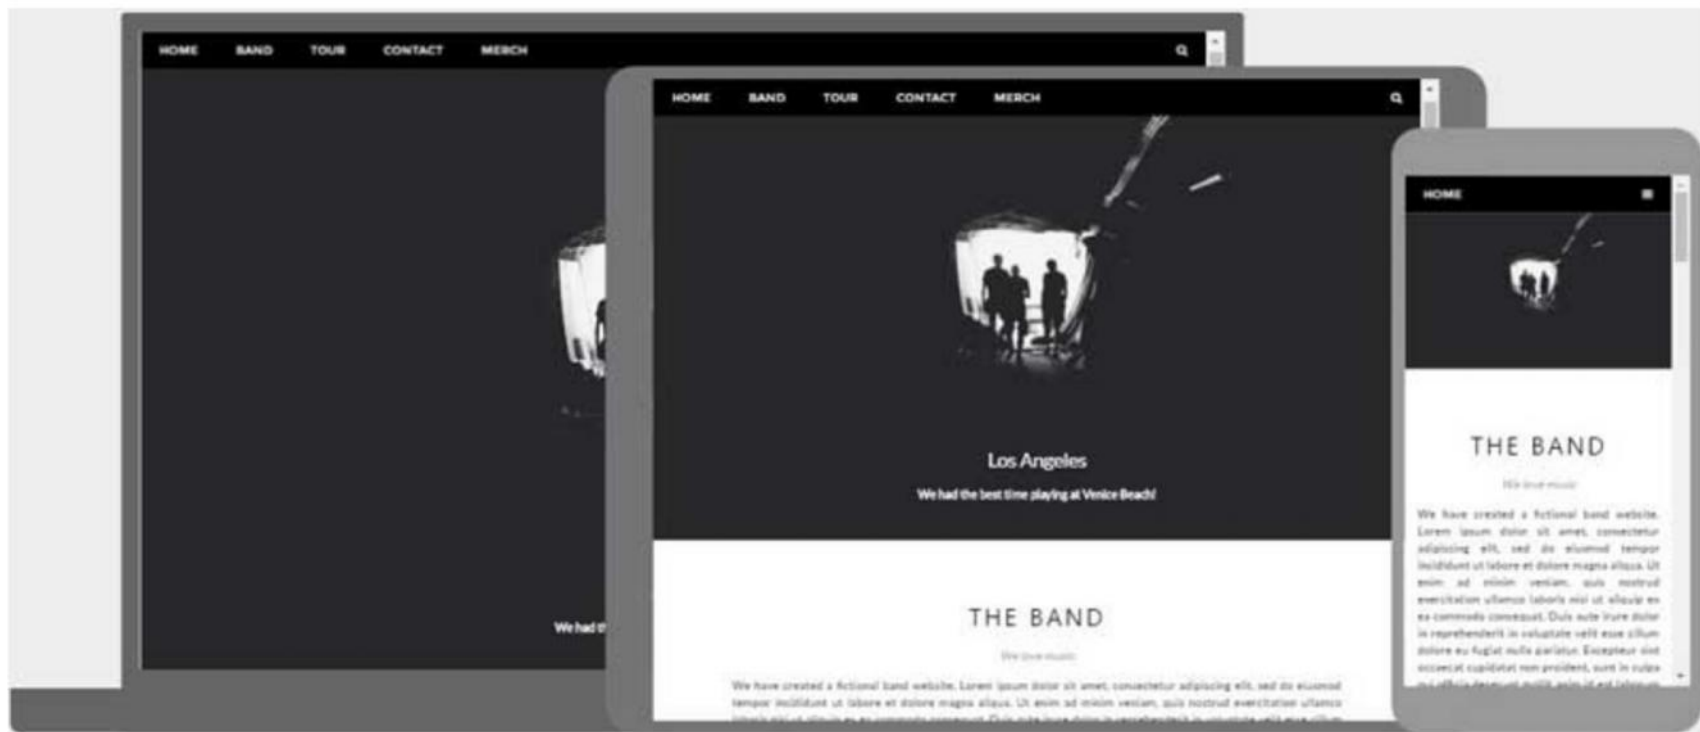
HOME BAND TOUR CONTACT MERCH

We had t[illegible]

HOME BAND TOUR CONTACT MERCH

Los Angeles

We had the best time playing at Venice Beach!

THE BAND

We love music

We have created a fictional band website. Lorem ipsum dolor sit amet, consectetur adipiscing elit, sed do eiusmod tempor incididunt ut labore et dolore magna aliqua. Ut enim ad minim veniam, quis nostrud exercitation ullamco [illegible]

HOME

THE BAND

We love music

We have created a fictional band website. Lorem ipsum dolor sit amet, consectetur adipiscing elit, sed do eiusmod tempor incididunt ut labore et dolore magna aliqua. Ut enim ad minim veniam, quis nostrud exercitation ullamco laboris nisi ut aliquip ex ea commodo consequat. Duis aute irure dolor in reprehenderit in voluptate velit esse cillum dolore eu fugiat nulla pariatur. Excepteur sint occaecat cupidatat non proident, sunt in culpa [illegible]